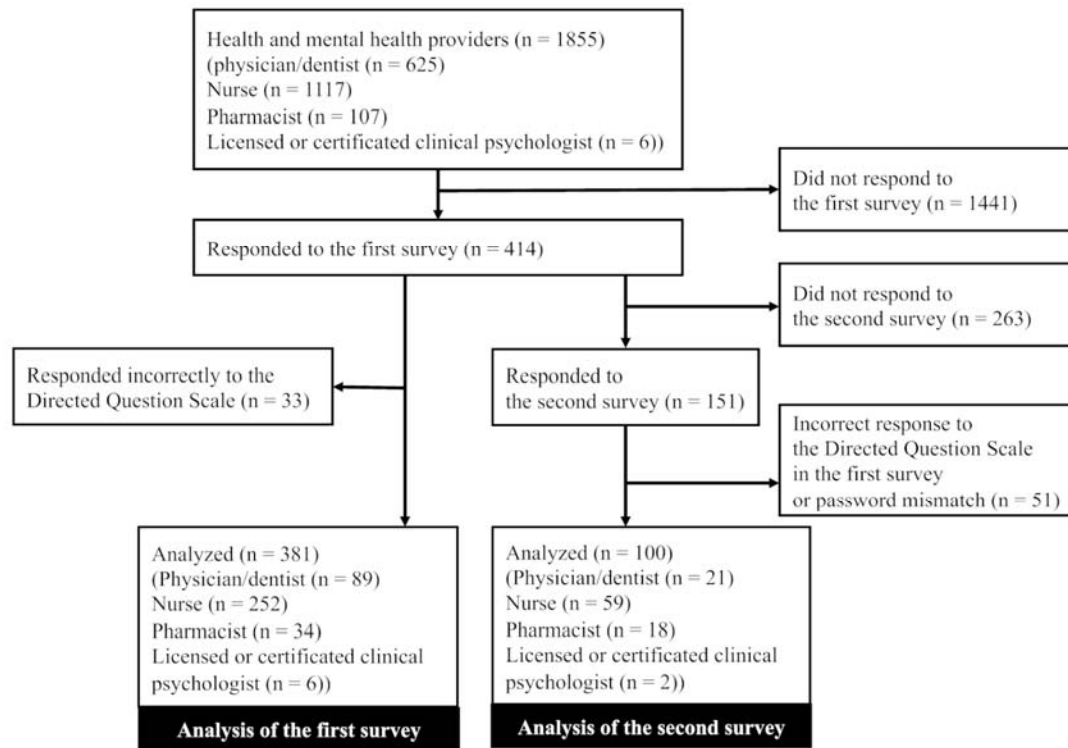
Health and mental health providers (n = 1855)
(physician/dentist (n = 625)
Nurse (n = 1117)
Pharmacist (n = 107)
Licensed or certificated clinical psychologist (n = 6))

Did not respond to the first survey (n = 1441)

Responded to the first survey (n = 414)

Did not respond to the second survey (n = 263)

Responded incorrectly to the Directed Question Scale (n = 33)

Responded to the second survey (n = 151)

Incorrect response to the Directed Question Scale in the first survey or password mismatch (n = 51)

Analyzed (n = 381)
(Physician/dentist (n = 89)
Nurse (n = 252)
Pharmacist (n = 34)
Licensed or certificated clinical psychologist (n = 6))

Analysis of the first survey

Analyzed (n = 100)
(Physician/dentist (n = 21)
Nurse (n = 59)
Pharmacist (n = 18)
Licensed or certificated clinical psychologist (n = 2))

Analysis of the second survey